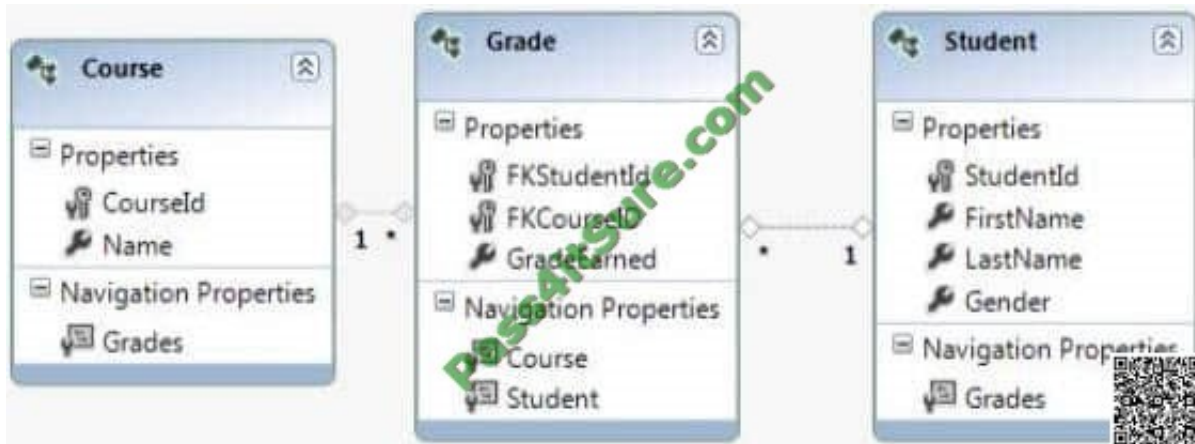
Course

Properties
CourseId
Name

Navigation Properties
Grades

1 *

Grade

Properties
FKStudentId
FKCourseID
GradeEarned

Navigation Properties
Course
Student

* 1

Student

Properties
StudentId
FirstName
LastName
Gender

Navigation Properties
Grades

Pass4Sure.com